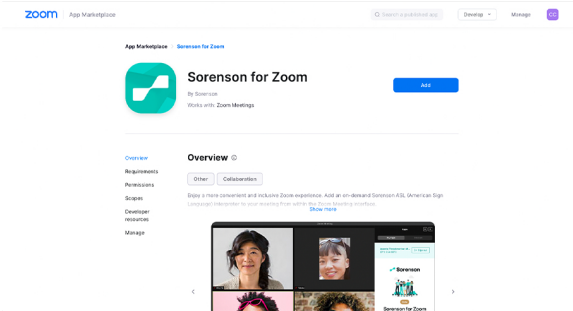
zoom | App Marketplace

Search a published app

Develop

Manage

CC

App Marketplace / Sorenson for Zoom

Sorenson for Zoom

By Sorenson

Works with: Zoom Meetings

Add

Overview

Requirements

Permissions

Scopes

Developer resources

Manage

Overview

Other

Collaboration

Enjoy a more convenient and inclusive Zoom experience. Add an on-demand Sorenson ASL (American Sign Language) interpreter to your meeting from within the Zoom meeting interface.

Show more

Sorenson

Sorenson for Zoom